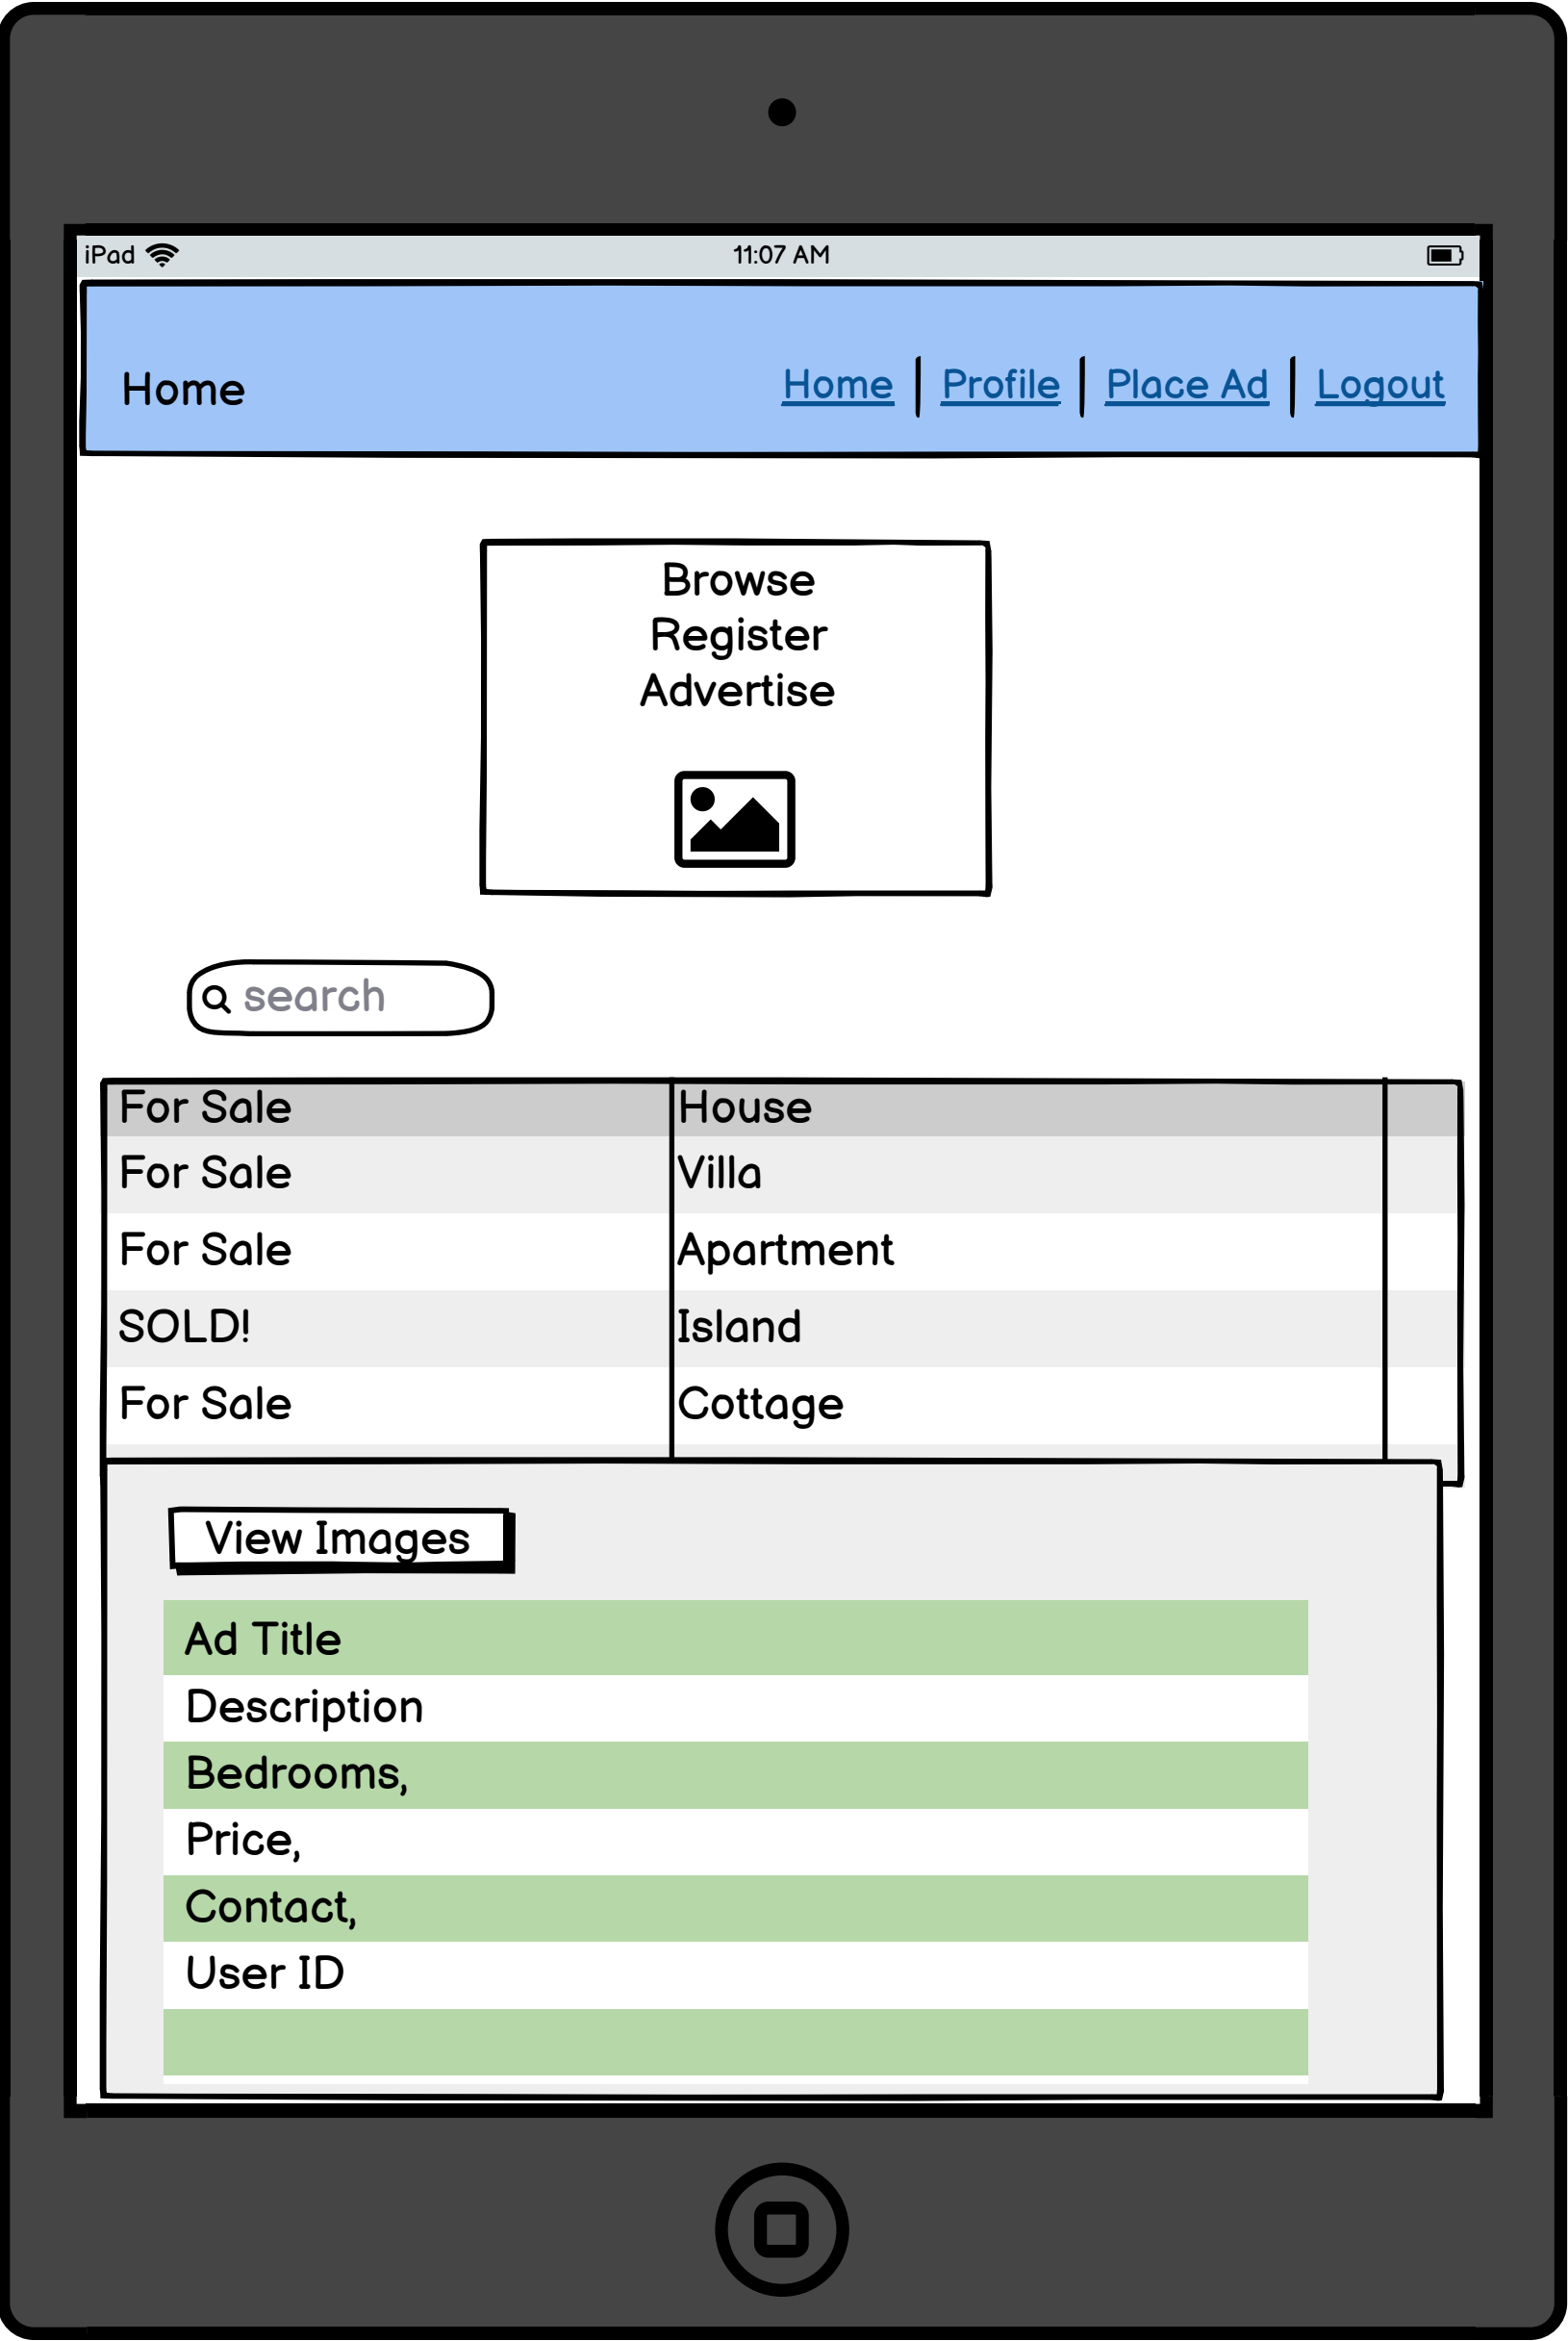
iPad 11:07 AM

Home

Home | Profile | Place Ad | Logout

Browse
Register
Advertise

search

| For Sale | House | |
|---|---|---|
| For Sale | Villa | |
| For Sale | Apartment | |
| SOLD! | Island | |
| For Sale | Cottage | |

View Images

Ad Title
Description
Bedrooms,
Price,
Contact,
User ID